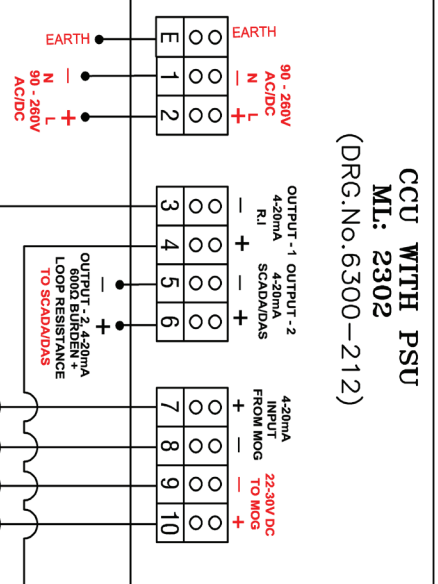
EARTH
EARTH
E
1
2
–
N
L
+
90 - 260V
AC/DC
–
N
L
+
90 - 260V
AC/DC

CCU WITH PSU
ML: 2302
(DRG.No.6300–212)

3
4
5
6
–
+
–
+
OUTPUT - 1
4-20mA
R.I
OUTPUT - 2
4-20mA
SCADA/DAS
–
+
OUTPUT - 2, 4-20mA
600Ω BURDEN +
LOOP RESISTANCE
TO SCADA/DAS

7
8
9
10
+
–
–
+
4-20mA
INPUT
FROM MOG
22-30V DC
TO MOG